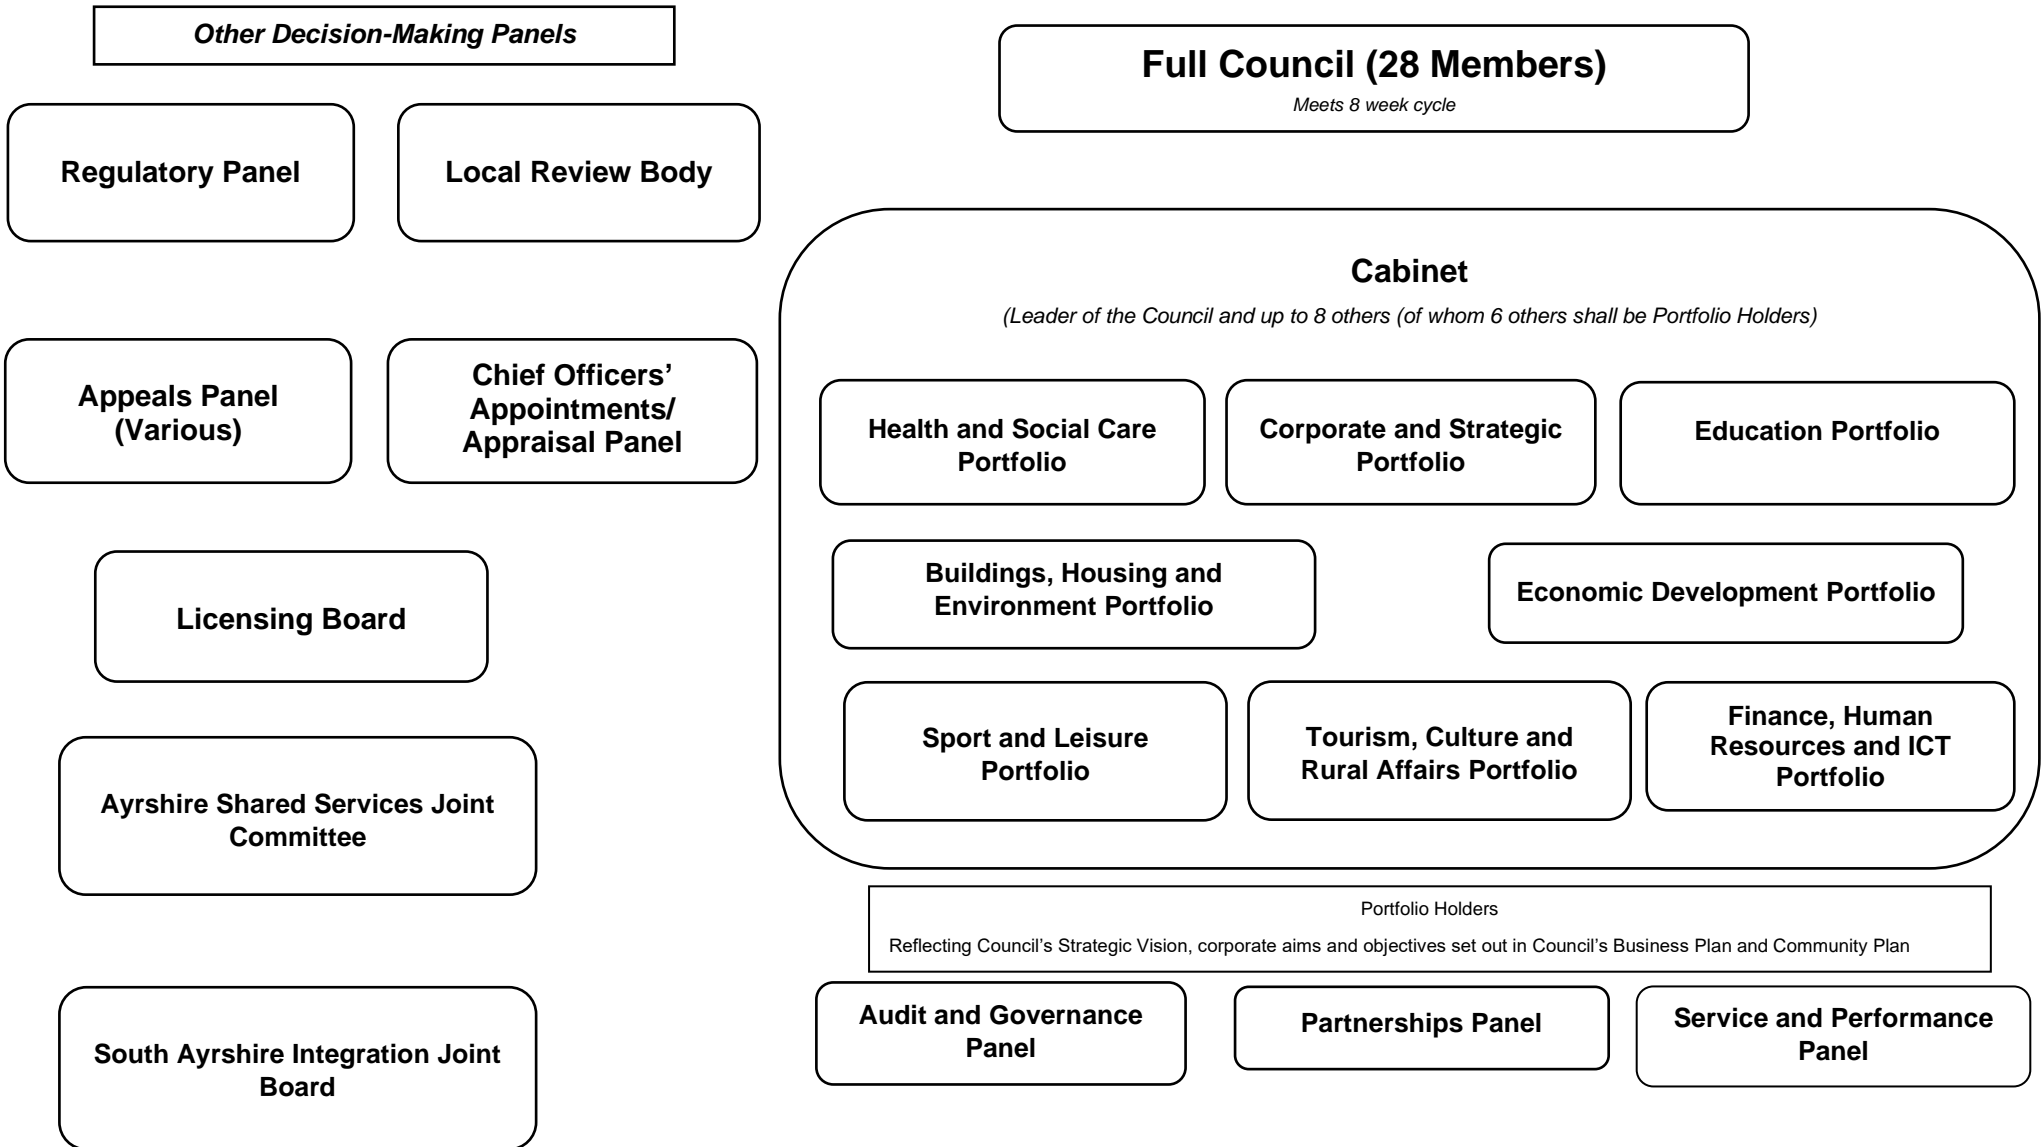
Other Decision-Making Panels

Regulatory Panel

Local Review Body

Appeals Panel (Various)

Chief Officers' Appointments/ Appraisal Panel

Licensing Board

Ayrshire Shared Services Joint Committee

South Ayrshire Integration Joint Board

Full Council (28 Members)

Meets 8 week cycle

Cabinet

(Leader of the Council and up to 8 others (of whom 6 others shall be Portfolio Holders)

Health and Social Care Portfolio

Corporate and Strategic Portfolio

Education Portfolio

Buildings, Housing and Environment Portfolio

Economic Development Portfolio

Sport and Leisure Portfolio

Tourism, Culture and Rural Affairs Portfolio

Finance, Human Resources and ICT Portfolio

Portfolio Holders

Reflecting Council's Strategic Vision, corporate aims and objectives set out in Council's Business Plan and Community Plan

Audit and Governance Panel

Partnerships Panel

Service and Performance Panel